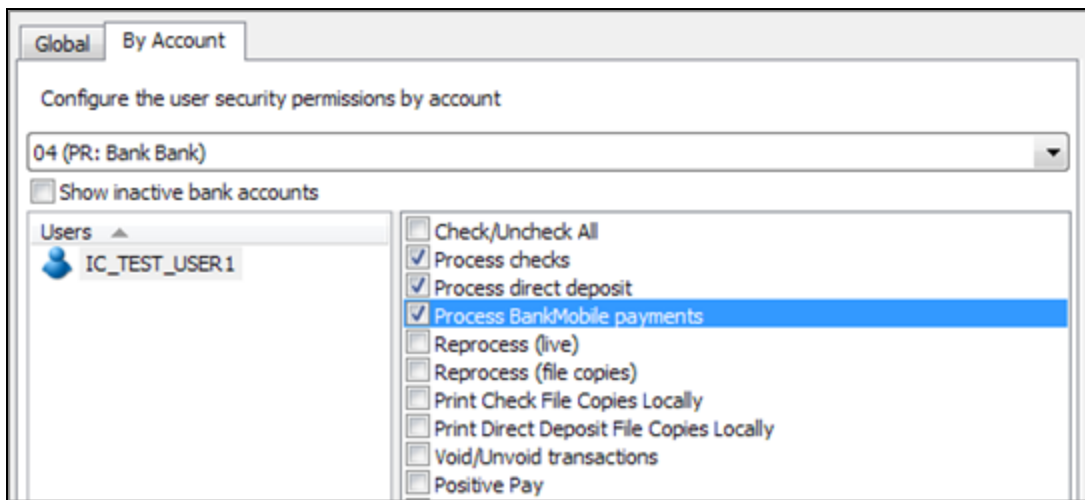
Global
By Account

Configure the user security permissions by account

04 (PR: Bank Bank)

Show inactive bank accounts

Users

IC_TEST_USER1

Check/Uncheck All
Process checks
Process direct deposit
Process BankMobile payments
Reprocess (live)
Reprocess (file copies)
Print Check File Copies Locally
Print Direct Deposit File Copies Locally
Void/Unvoid transactions
Positive Pay